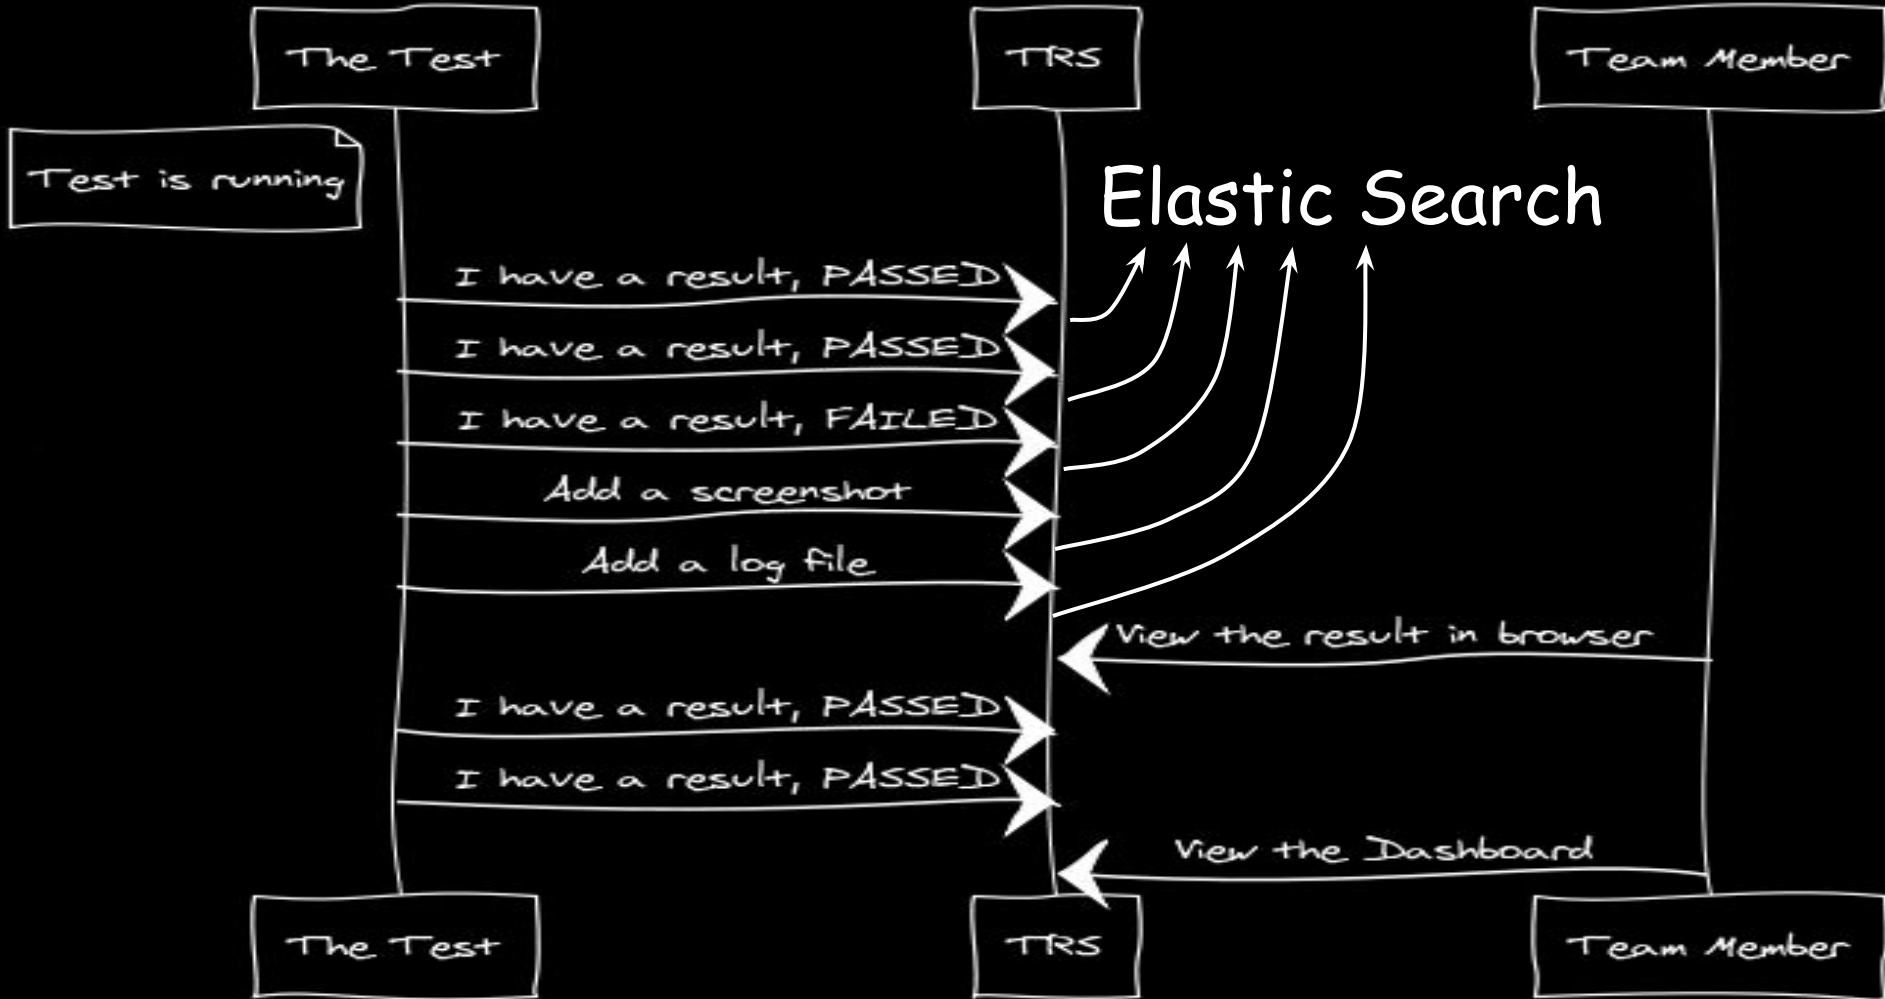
The Test

TRS

Team Member

Test is running

Elastic Search

I have a result, PASSED

I have a result, PASSED

I have a result, FAILED

Add a screenshot

Add a log file

View the result in browser

I have a result, PASSED

I have a result, PASSED

View the Dashboard

The Test

TRS

Team Member